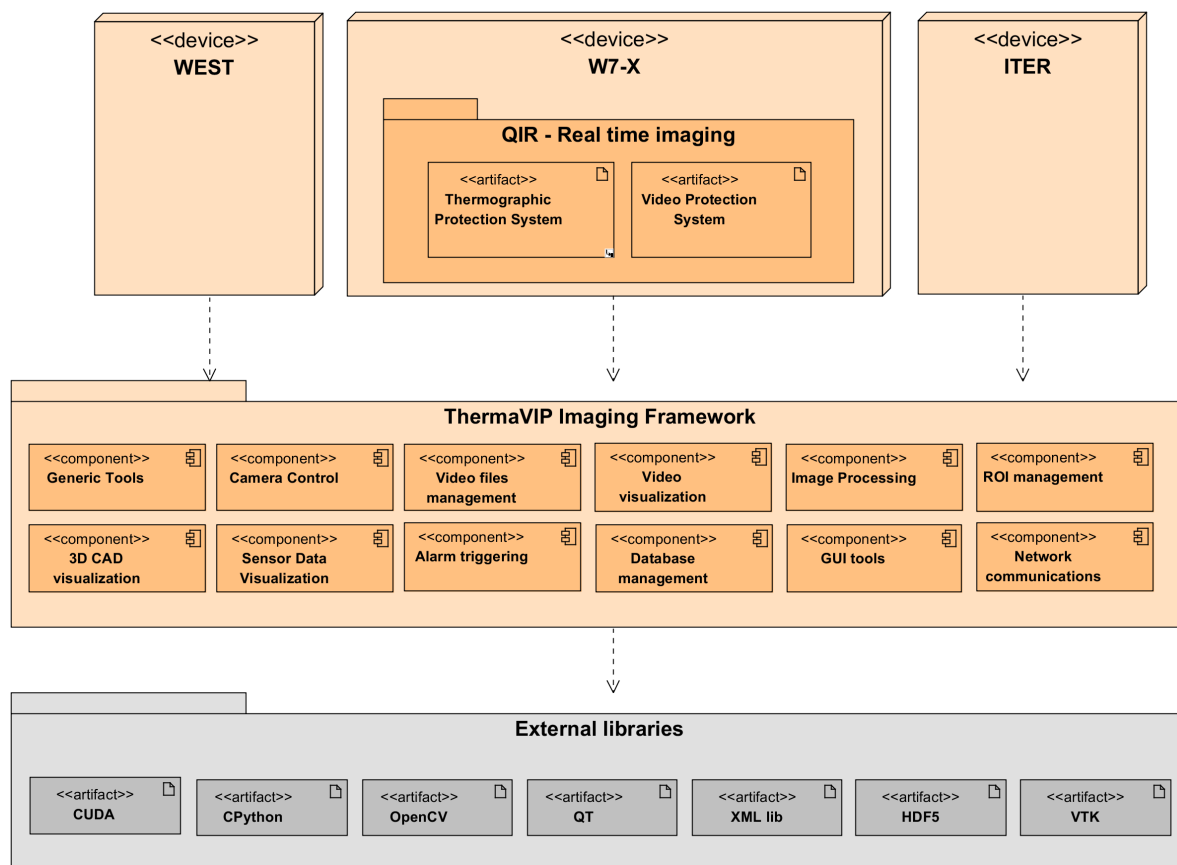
<<device>>
WEST

<<device>>
W7-X

QIR - Real time imaging

<<artifact>>
Thermographic Protection System

<<artifact>>
Video Protection System

<<device>>
ITER

ThermaVIP Imaging Framework

<<component>>
Generic Tools

<<component>>
Camera Control

<<component>>
Video files management

<<component>>
Video visualization

<<component>>
Image Processing

<<component>>
ROI management

<<component>>
3D CAD visualization

<<component>>
Sensor Data Visualization

<<component>>
Alarm triggering

<<component>>
Database management

<<component>>
GUI tools

<<component>>
Network communications

External libraries

<<artifact>>
CUDA

<<artifact>>
CPython

<<artifact>>
OpenCV

<<artifact>>
QT

<<artifact>>
XML lib

<<artifact>>
HDF5

<<artifact>>
VTK